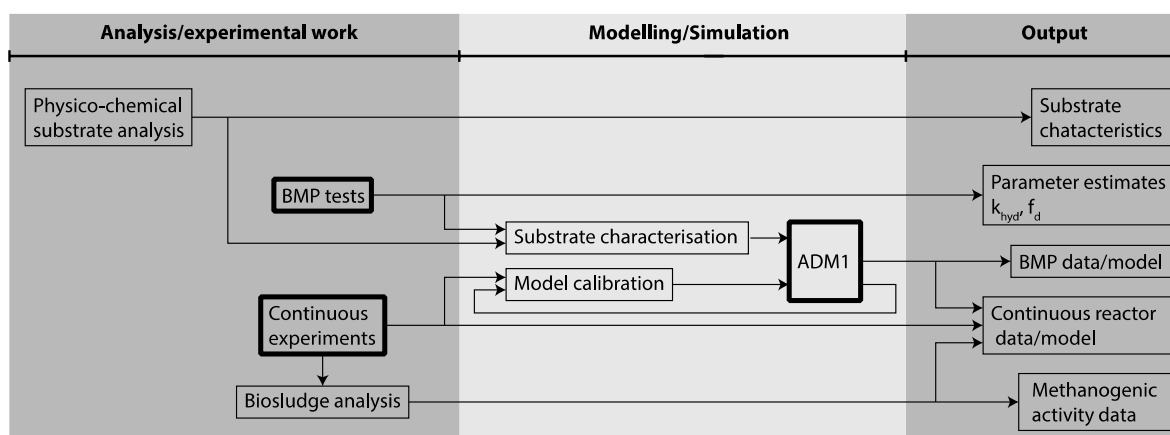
Analysis/experimental work

Modelling/Simulation

Output

Physico-chemical substrate analysis

Substrate chatacteristics

BMP tests

Parameter estimates $k_{hyd}$, $f_d$

Substrate characterisation

ADM1

BMP data/model

Model calibration

Continuous experiments

Continuous reactor data/model

Biosludge analysis

Methanogenic activity data